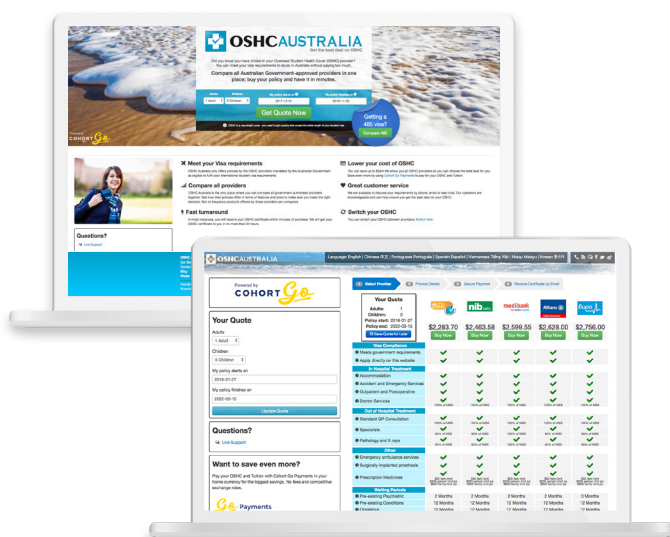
OSHCAUSTRALIA
Get the best deal on OSHC

Compare all Australian Government-approved providers in one place; buy your policy and have it in minutes.

Get Quote Now

Getting a 485 visa?
Compare 485

Powered by COHORT GO

Meet your Visa requirements

Compare all providers

Fast turnaround

Lower your cost of OSHC

Great customer service

Switch your OSHC

Questions?
Live Support

OSHCAUSTRALIA

Powered by COHORT GO

Your Quote
Adults
1 Adult
Children
0 Children
My policy starts on
2018-01-27
My policy finishes on
2022-03-15
Update Quote

Questions?
Live Support

Want to save even more?
Pay your OSHC and Tuition with Cohort Go Payments in your home currency for the biggest savings. No fees and competitive exchange rates.

Go Payments

Select Provider
Provide Details
Secure Payment
Receive Certificate by Email

Your Quote
Adults: 1
Children: 0
Policy start: 2018-01-27
Policy end: 2022-03-15
Save Quote for Later

nib
medibank
Allianz
Bupa

$2,283.70 $2,463.58 $2,599.55 $2,629.00 $2,756.00
Buy Now Buy Now Buy Now Buy Now Buy Now

Visa Compliance
Meets government requirements
Apply directly on this website
In Hospital Treatment
Accommodation
Accident and Emergency Services
Outpatient and Postoperative
Doctor Services
Out of Hospital Treatment
Standard GP Consultation
Specialists
Pathology and X-rays
Other
Emergency ambulance services
Surgically implanted prosthesis
Prescription Medicines
Waiting Periods
Pre-existing Psychiatric 2 Months 2 Months 2 Months 2 Months 2 Months
Pre-existing Conditions 12 Months 12 Months 12 Months 12 Months 12 Months
Obstetrics 12 Months 12 Months 12 Months 12 Months 12 Months